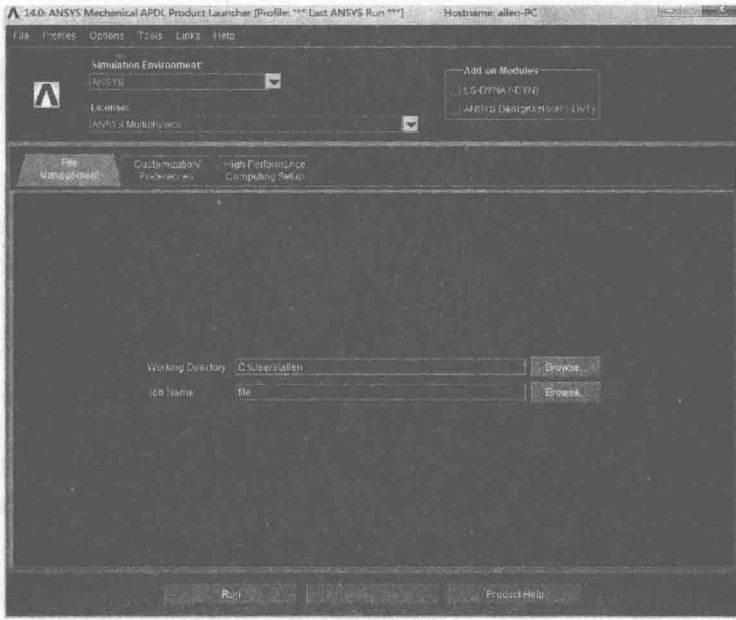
14.0: ANSYS Mechanical APDL Product Launcher [Profile: *** Last ANSYS Run ***]    Hostname: allen-PC

File  Profiles  Options  Tools  Links  Help

Simulation Environment:
ANSYS

License:
ANSYS Multiphysics

Add-on Modules
LS-DYNA (-DYN)
ANSYS DesignXplorer (-DXT)

File Management

Customization/ Preferences

High Performance Computing Setup

Working Directory  C:\Users\allen  Browse...

Job Name  file  Browse...

Run

Product Help